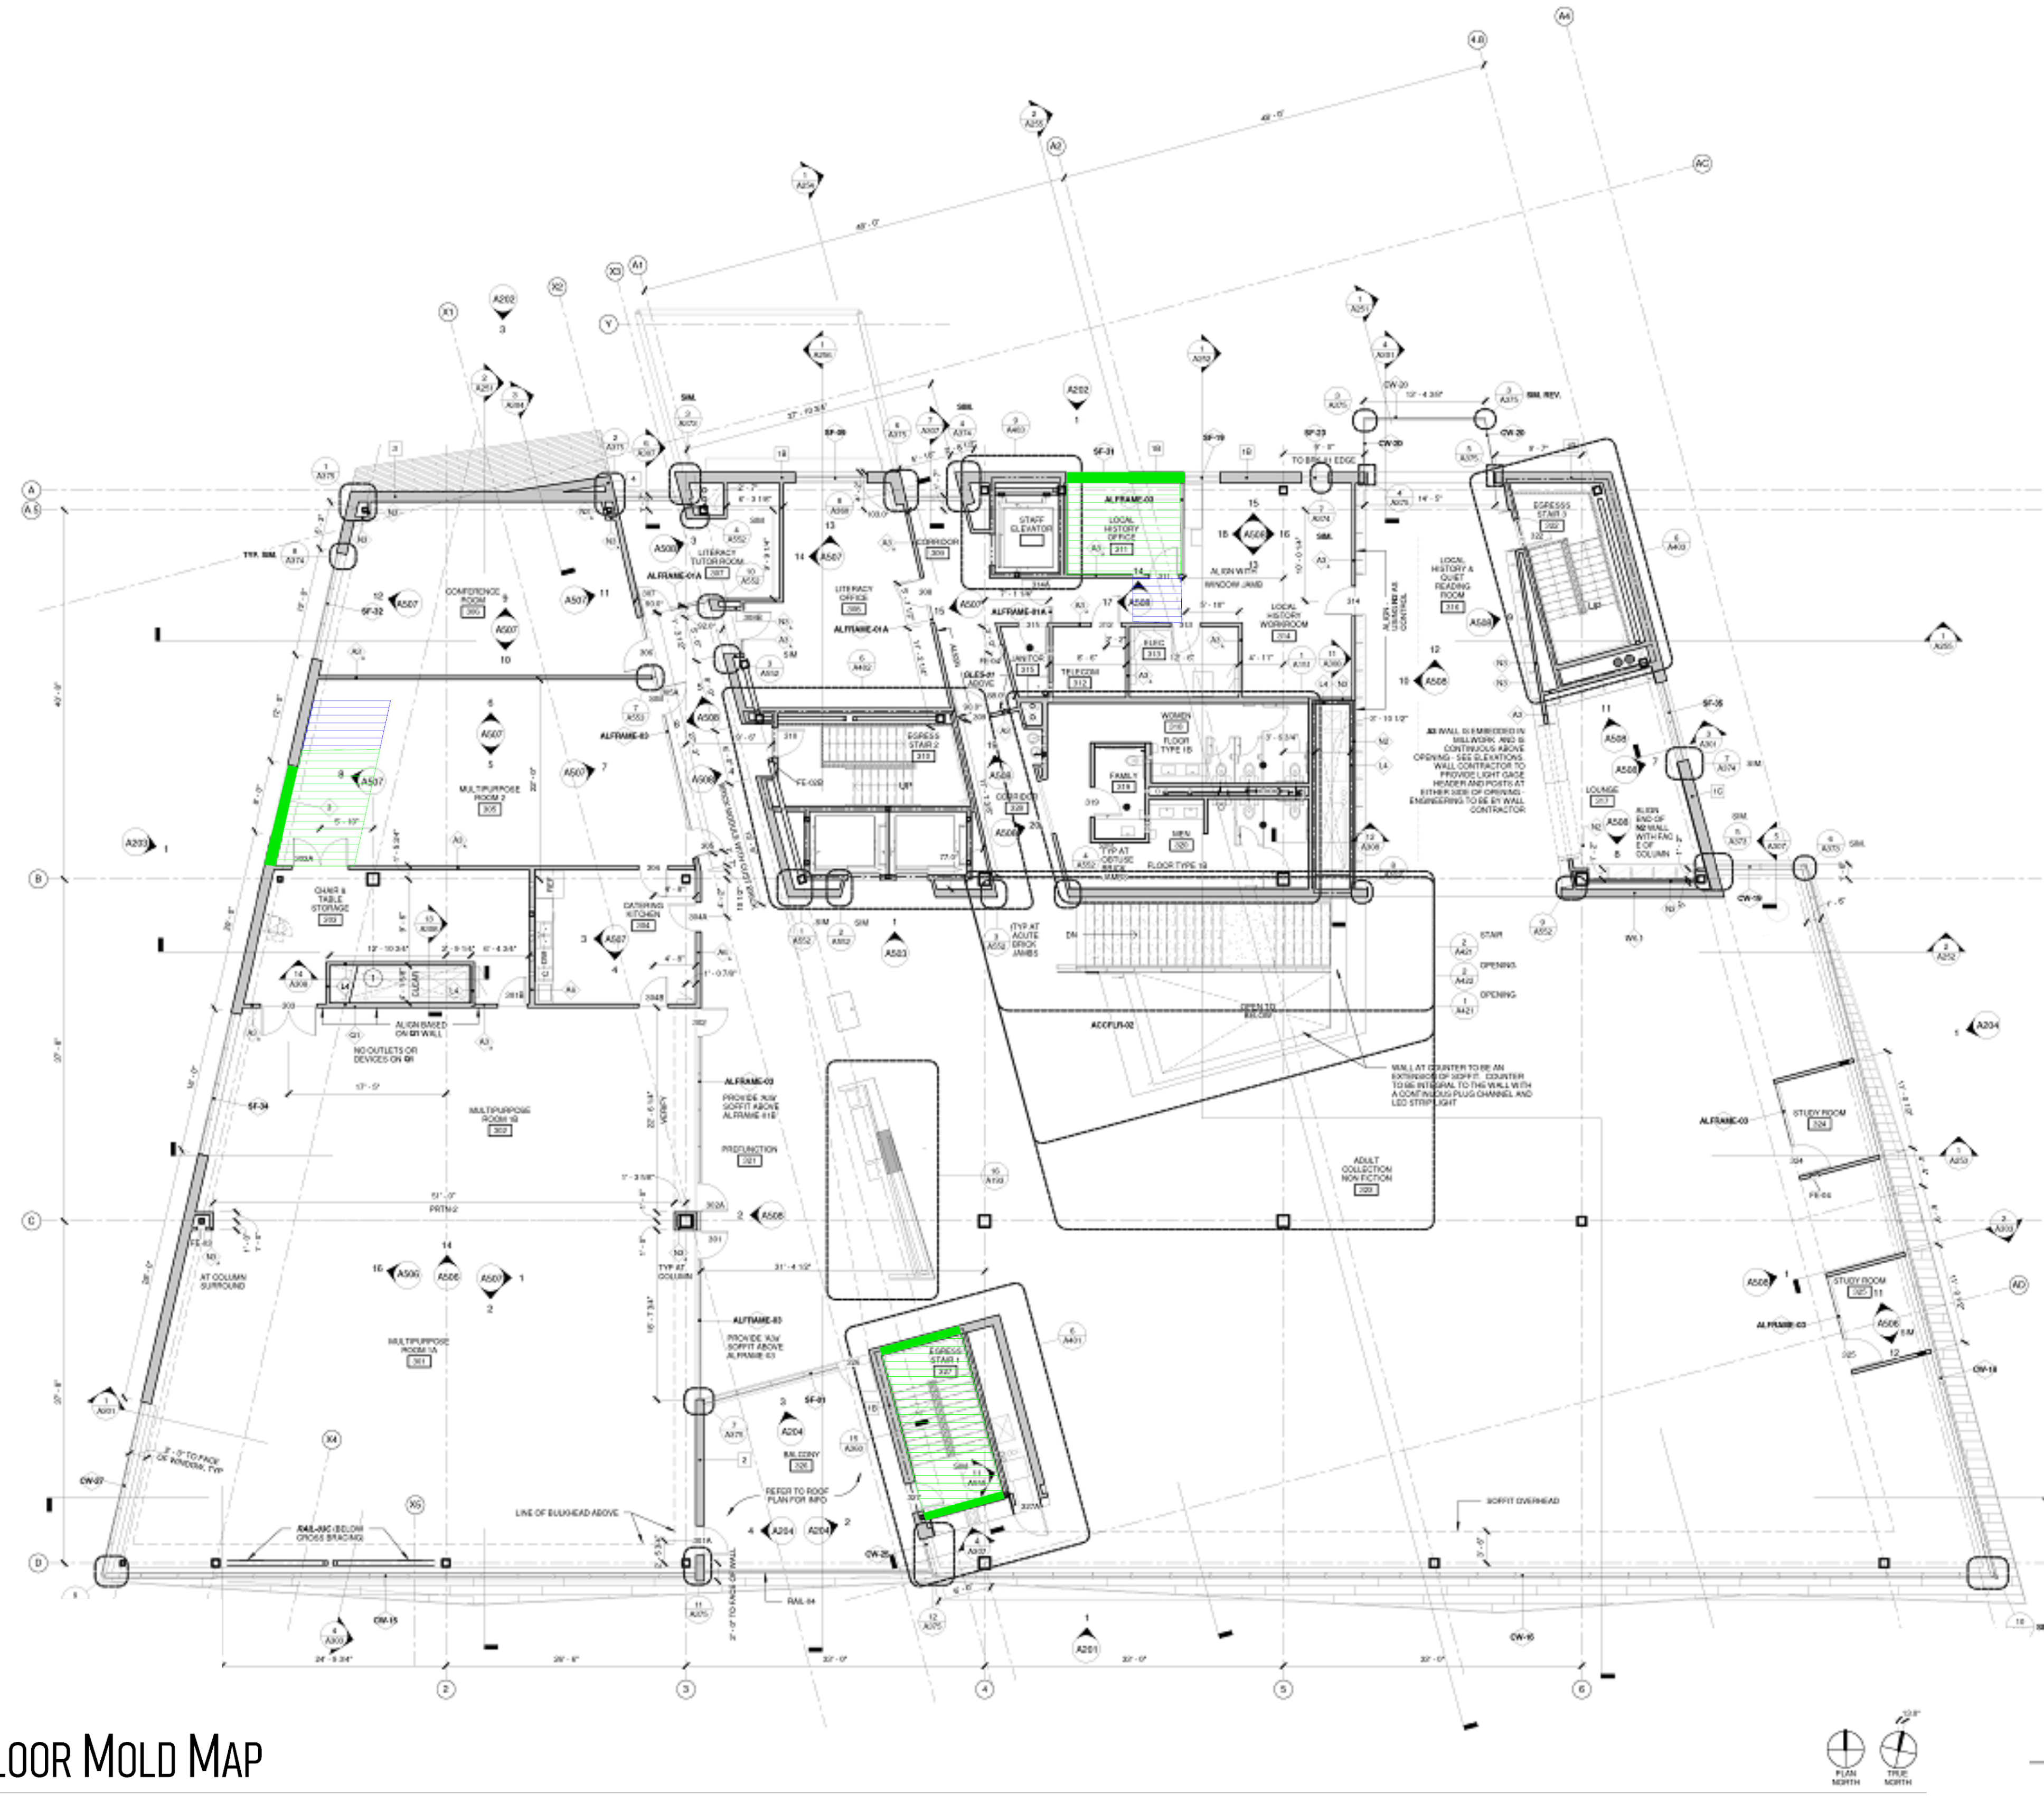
LOOR MOLD MAP

CONFERENCE ROOM 306

LITERACY TUTOR ROOM 307

LITERACY OFFICE 308

CORRIDOR 309

STAFF ELEVATOR

LOCAL HISTORY OFFICE 311

LOCAL HISTORY WORKROOM 314

LOCAL HISTORY & QUIET READING ROOM 316

EGRESS STAIR 3 322

JANITOR 315

TELECOM 312

ELEC 313

EGRESS STAIR 2 318

WOMEN 319

FAMILY

MEN 320

CORRIDOR 328

MULTIPURPOSE ROOM 2 305

CHAIR & TABLE STORAGE 303

CATERING KITCHEN 304

LOUNGE 317

MULTIPURPOSE ROOM 1B 302

PREFUNCTION 321

ADULT COLLECTION NON FICTION 323

STUDY ROOM 324

STUDY ROOM 325

MULTIPURPOSE ROOM 1A 301

EGRESS STAIR 1 327

BALCONY 326

OPEN TO BELOW

ALFRAME-03

ALFRAME-01A

REFER TO ROOF PLAN FOR INFO

LINE OF BULKHEAD ABOVE

SOFFIT OVERHEAD

NO OUTLETS OR DEVICES ON Q1

ALIGN BASED ON Q1 WALL

AT COLUMN SURROUND

WALL AT COUNTER TO BE AN EXTENSION OF SOFFIT. COUNTER TO BE INTEGRAL TO THE WALL WITH A CONTINUOUS PLUG CHANNEL AND LED STRIP LIGHT

PLAN NORTH

TRUE NORTH